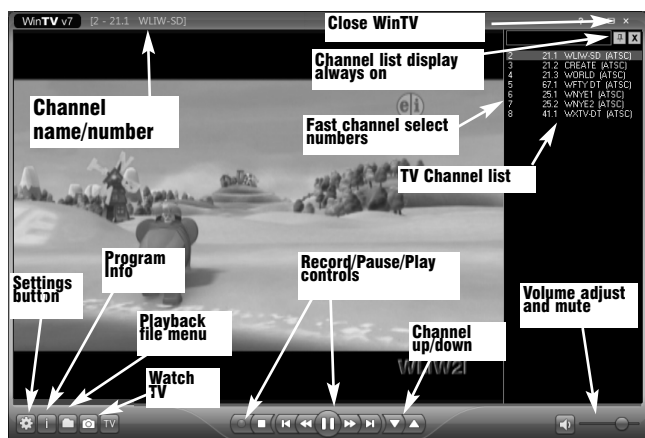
WinTV v7 [2 - 21.1 WLIW-SD]

Close WinTV

? – □ ×

Channel list display always on

| | | |
|---|---|---|
| 2 | 21.1 | WLIW-SD (ATSC) |
| 3 | 21.2 | CREATE (ATSC) |
| 4 | 21.3 | WORLD (ATSC) |
| 5 | 67.1 | WFTY-DT (ATSC) |
| 6 | 25.1 | WNYE1 (ATSC) |
| 7 | 25.2 | WNYE2 (ATSC) |
| 8 | 41.1 | WXTV-DT (ATSC) |

Channel name/number

Fast channel select numbers

TV Channel list

Program Info

Settings button

Record/Pause/Play controls

Volume adjust and mute

Playback file menu

Channel up/down

Watch TV

TV

WLIW21